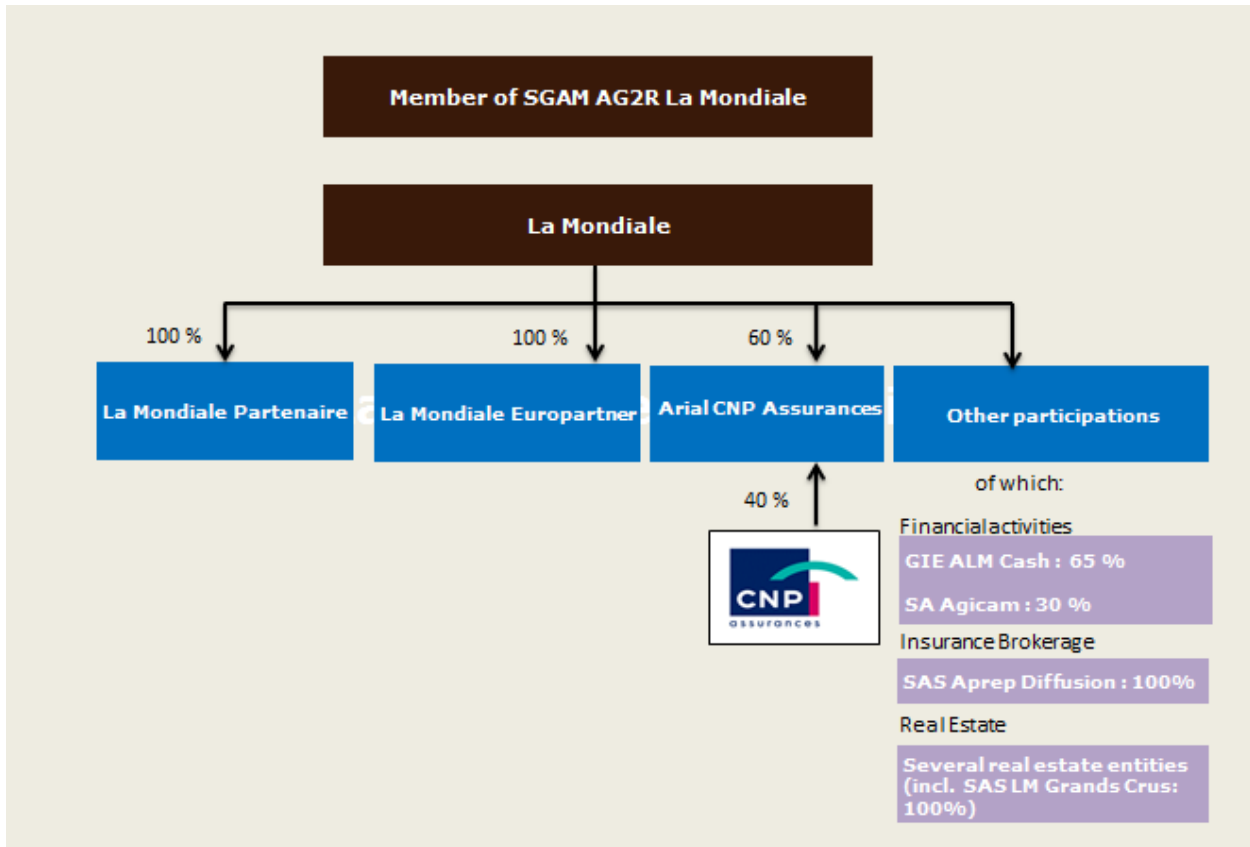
Member of SGAM AG2R La Mondiale

La Mondiale

100 %

100 %

60 %

La Mondiale Partenaire

La Mondiale Europartner

Arial CNP Assurances

Other participations

40 %

CNP assurances

of which:

Financial activities

GIE ALM Cash : 65 %

SA Agicam : 30 %

Insurance Brokerage

SAS Aprep Diffusion : 100%

Real Estate

Several real estate entities (incl. SAS LM Grands Crus: 100%)